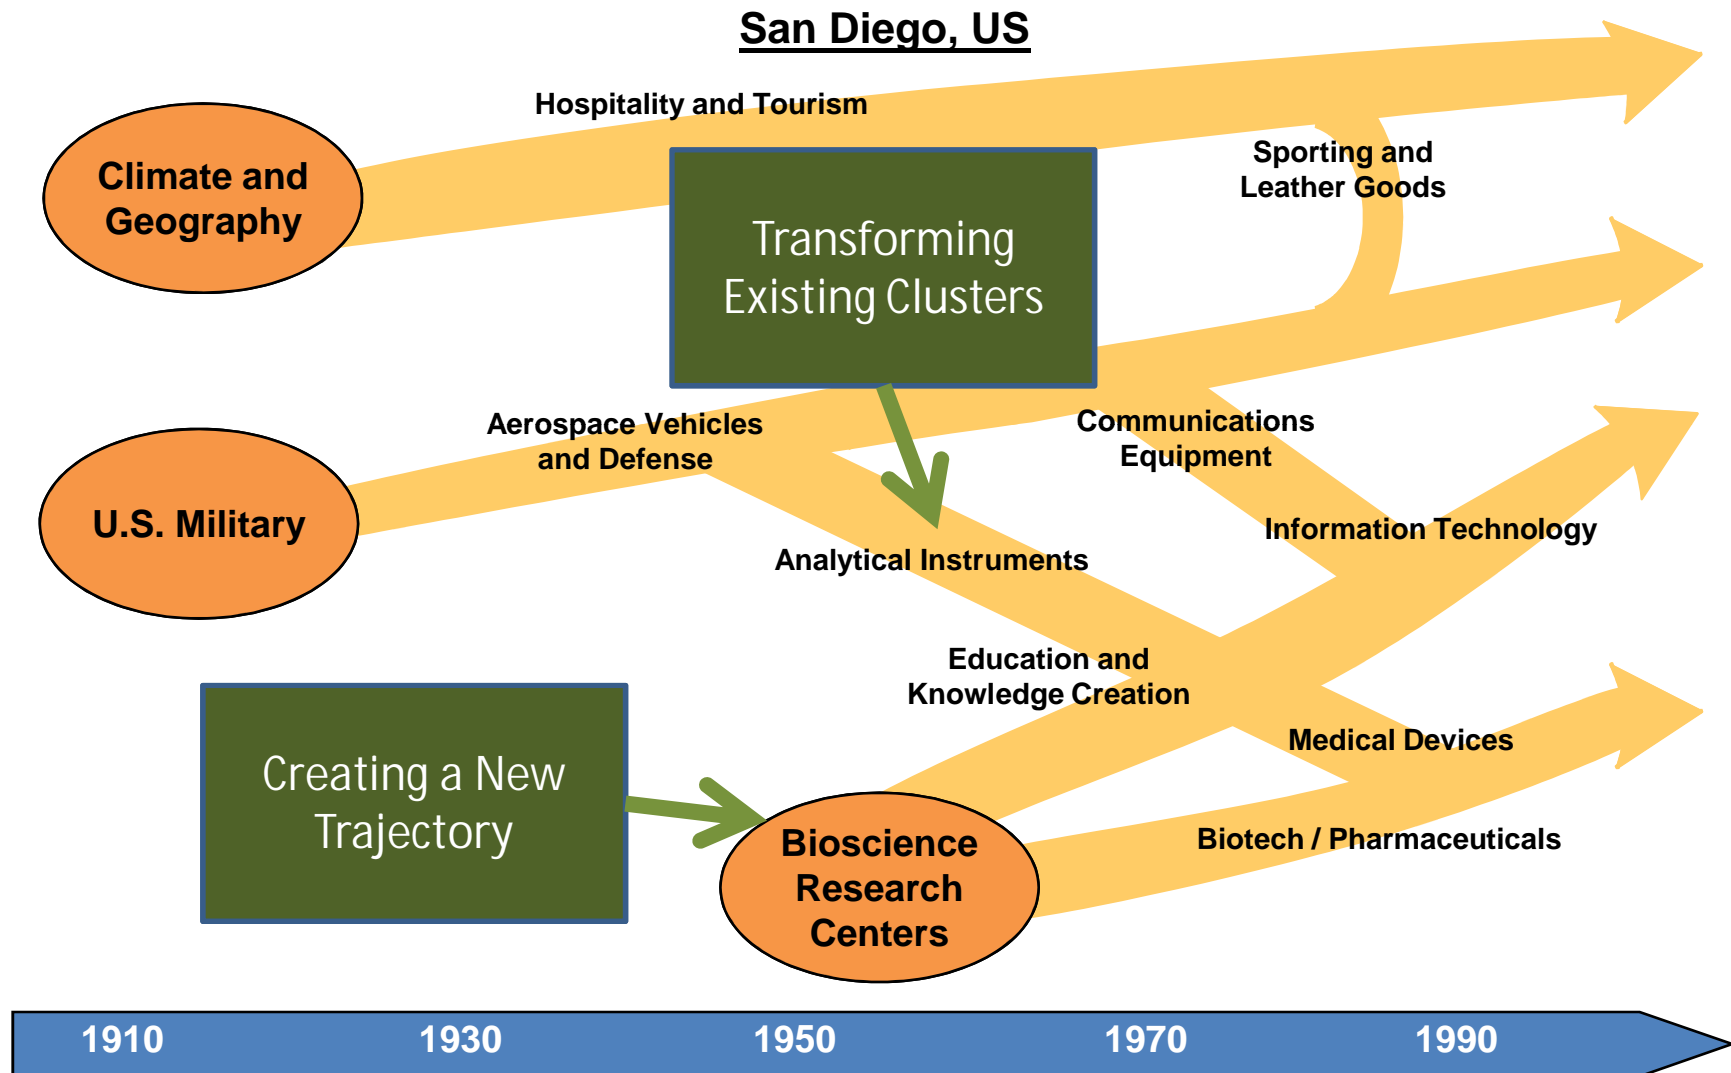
San Diego, US

Hospitality and Tourism

Climate and Geography

Transforming Existing Clusters

Sporting and Leather Goods

Aerospace Vehicles and Defense

Communications Equipment

U.S. Military

Information Technology

Analytical Instruments

Education and Knowledge Creation

Creating a New Trajectory

Medical Devices

Bioscience Research Centers

Biotech / Pharmaceuticals

1910

1930

1950

1970

1990